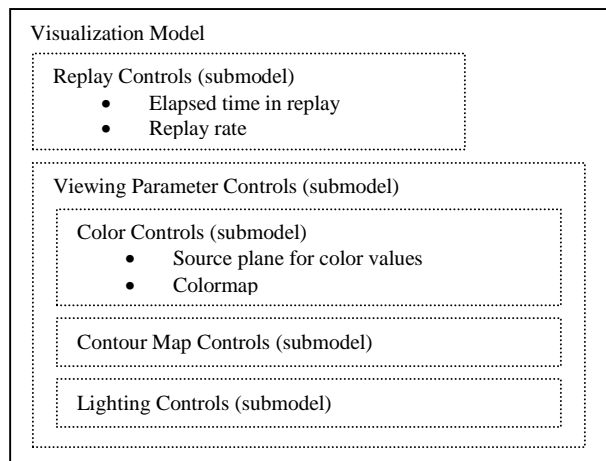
Visualization Model

Replay Controls (submodel)
- Elapsed time in replay
- Replay rate

Viewing Parameter Controls (submodel)

Color Controls (submodel)
- Source plane for color values
- Colormap

Contour Map Controls (submodel)

Lighting Controls (submodel)